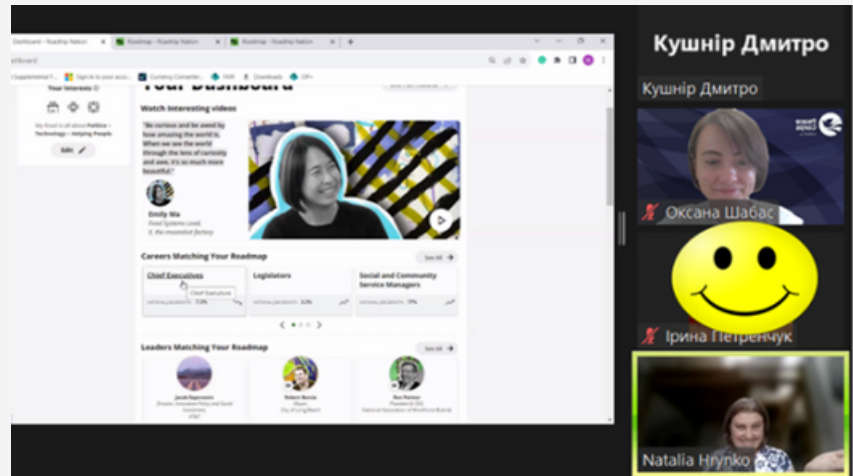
Dashboard - Roadtrip Nation
Roadmap - Roadtrip Nation
Roadmap - Roadtrip Nation

Your Interests
My Road is all about Politics + Technology + Helping People
Edit

Your Dashboard
Watch Interesting videos
"Be curious and be awed by how amazing the world is. When we see the world through the lens of curiosity and awe, it's so much more beautiful."
Emily Ma
Food Systems Lead, X, the moonshot factory

Careers Matching Your Roadmap
See All
Chief Executives
Chief Executives
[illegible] 7.3%
Legislators
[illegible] 5.3%
Social and Community Service Managers
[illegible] 17%

Leaders Matching Your Roadmap
See All
Jacob Ramirez
Robert Garcia
Mayor
City of Long Beach
Ron Painter

Кушнір Дмитро
Кушнір Дмитро
Оксана Шабас
Ірина Петренчук
Natalia Hrynko